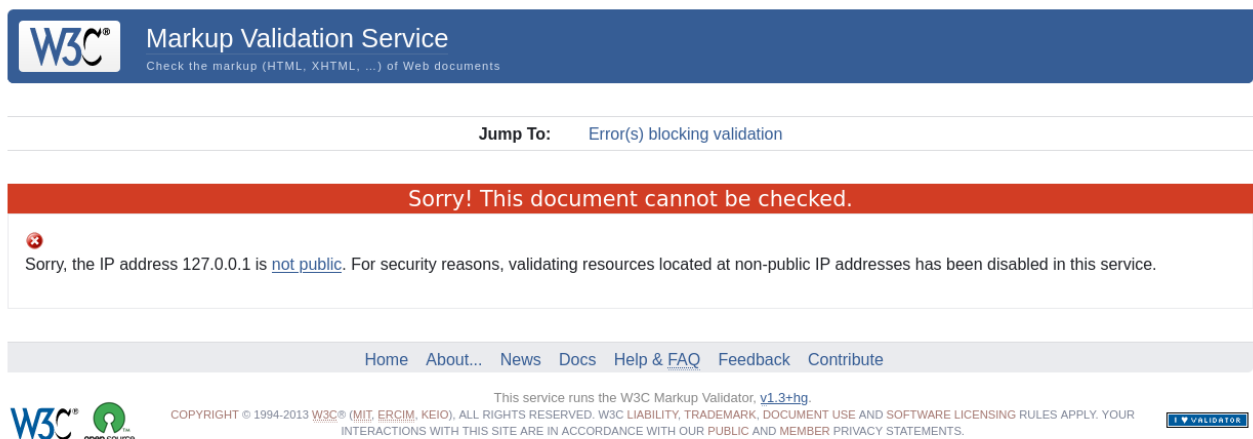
W3C®

Markup Validation Service

Check the markup (HTML, XHTML, ...) of Web documents

Jump To: Error(s) blocking validation

Sorry! This document cannot be checked.

Sorry, the IP address 127.0.0.1 is not public. For security reasons, validating resources located at non-public IP addresses has been disabled in this service.

Home About... News Docs Help & FAQ Feedback Contribute

This service runs the W3C Markup Validator, v1.3+hg.

W3C® OPEN SOURCE

COPYRIGHT © 1994-2013 W3C® (MIT, ERCIM, KEIO), ALL RIGHTS RESERVED. W3C LIABILITY, TRADEMARK, DOCUMENT USE AND SOFTWARE LICENSING RULES APPLY. YOUR INTERACTIONS WITH THIS SITE ARE IN ACCORDANCE WITH OUR PUBLIC AND MEMBER PRIVACY STATEMENTS.

I ♥ VALIDATOR